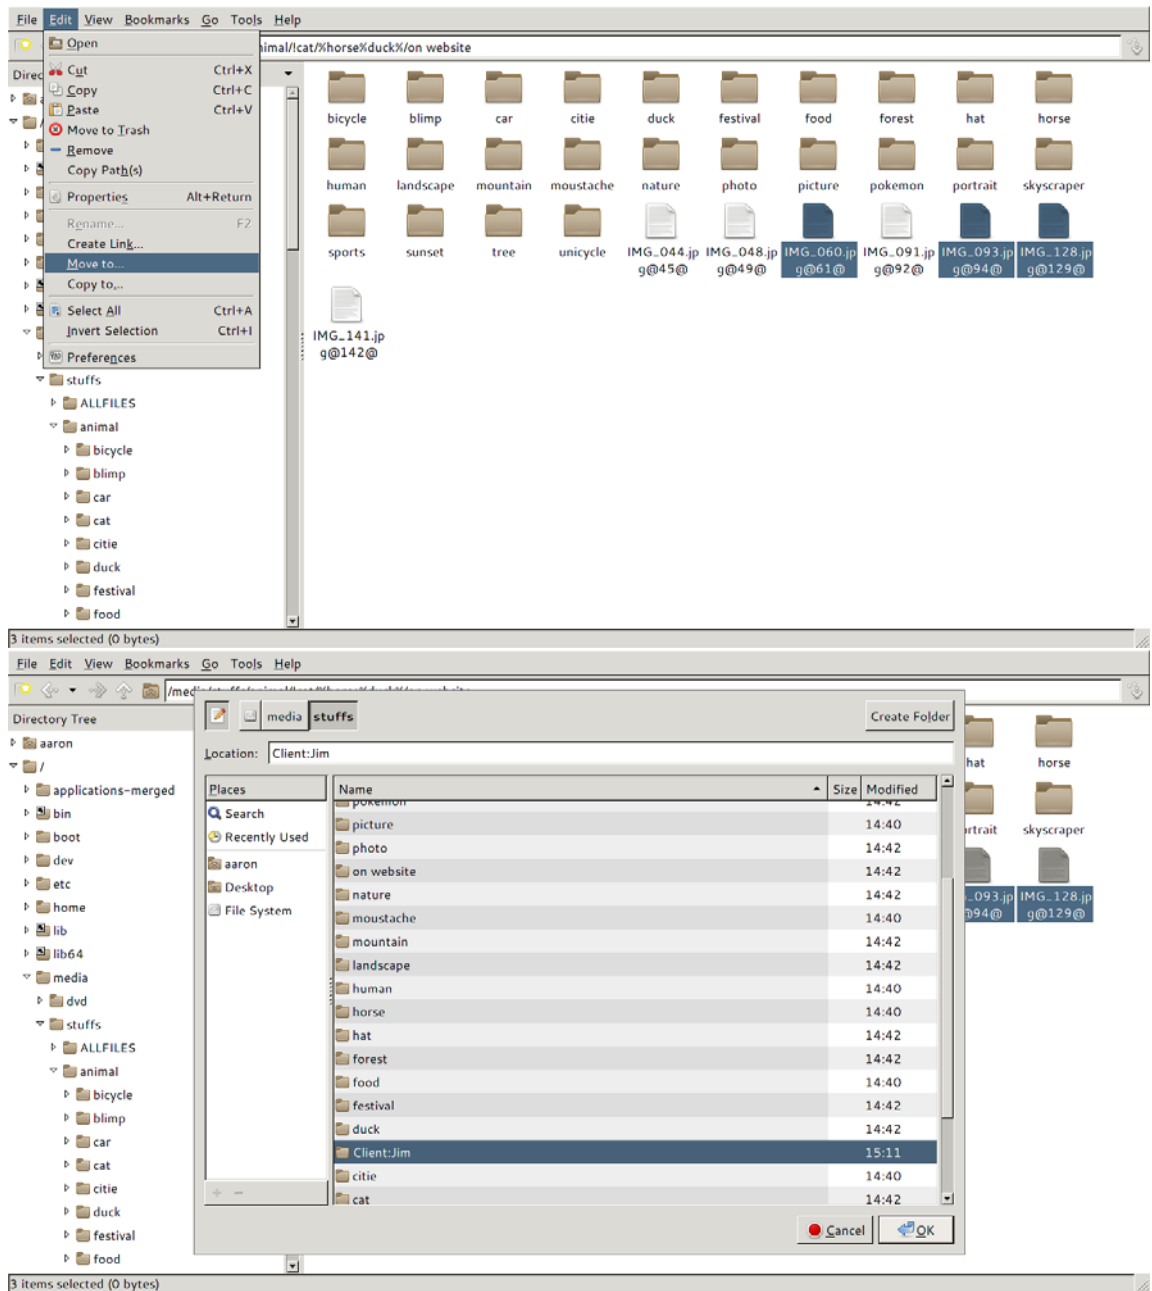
File Edit View Bookmarks Go Tools Help

imal/!cat/%horse%duck%/on website

Direc

Open
Cut Ctrl+X
Copy Ctrl+C
Paste Ctrl+V
Move to Trash
Remove
Copy Path(s)
Properties Alt+Return
Rename... F2
Create Link...
Move to...
Copy to...
Select All Ctrl+A
Invert Selection Ctrl+I
Preferences

stuffs
ALLFILES
animal
bicycle
blimp
car
cat
citie
duck
festival
food

bicycle blimp car citie duck festival food forest hat horse
human landscape mountain moustache nature photo picture pokemon portrait skyscraper
sports sunset tree unicycle IMG_044.jpg@45@ IMG_048.jpg@49@ IMG_060.jpg@61@ IMG_091.jpg@92@ IMG_093.jpg@94@ IMG_128.jpg@129@
IMG_141.jpg@142@

3 items selected (0 bytes)

File Edit View Bookmarks Go Tools Help

/med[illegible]

Directory Tree
aaron
/
applications-merged
bin
boot
dev
etc
home
lib
lib64
media
dvd
stuffs
ALLFILES
animal
bicycle
blimp
car
cat
citie
duck
festival
food

media stuffs
Create Folder
Location: Client:Jim

Places
Search
Recently Used
aaron
Desktop
File System

| Name | Size | Modified |
|---|---|---|
| pokemon | | 14:42 |
| picture | | 14:40 |
| photo | | 14:42 |
| on website | | 14:42 |
| nature | | 14:42 |
| moustache | | 14:40 |
| mountain | | 14:42 |
| landscape | | 14:42 |
| human | | 14:40 |
| horse | | 14:40 |
| hat | | 14:42 |
| forest | | 14:42 |
| food | | 14:40 |
| festival | | 14:42 |
| duck | | 14:42 |
| Client:Jim | | 15:11 |
| citie | | 14:40 |
| cat | | 14:42 |

Cancel OK

hat horse
rtrait skyscraper
_093.jpg94@ IMG_128.jpg@129@

3 items selected (0 bytes)